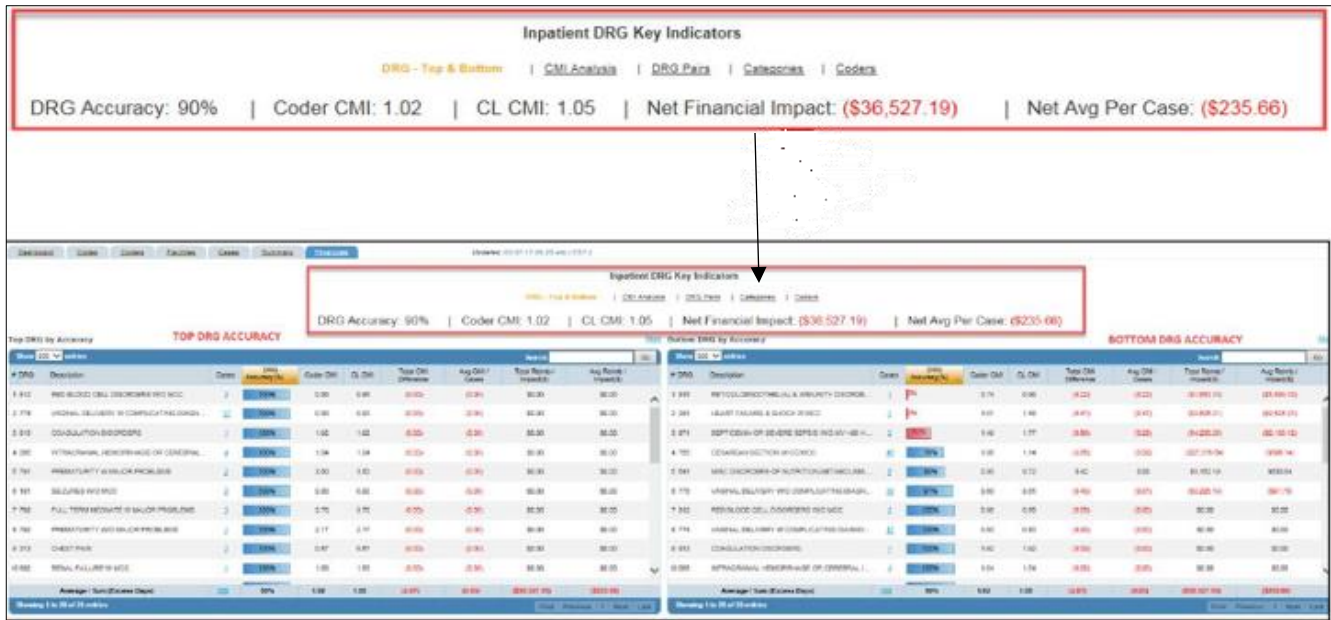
Inpatient DRG Key Indicators

DRG - Top & Bottom | CMI Analysis | DRG Pairs | Categories | Coders

DRG Accuracy: 90% | Coder CMI: 1.02 | CL CMI: 1.05 | Net Financial Impact: ($36,527.19) | Net Avg Per Case: ($235.66)

Dashboard Coder Coders Facilities Cases Summary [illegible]

Updated: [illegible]

Inpatient DRG Key Indicators

DRG - Top & Bottom | CMI Analysis | DRG Pairs | Categories | Coders

DRG Accuracy: 90% | Coder CMI: 1.02 | CL CMI: 1.05 | Net Financial Impact: ($36,527.19) | Net Avg Per Case: ($235.66)

Top DRG by Accuracy TOP DRG ACCURACY

Bottom DRG by Accuracy BOTTOM DRG ACCURACY

Show 100 entries Search Go

| # DRG | Description | Cases | DRG Accuracy(%) | Coder CMI | CL CMI | Total CMI Difference | Avg CMI / Cases | Total Reimb / Impact($) | Avg Reimb / Impact($) |
|---|---|---|---|---|---|---|---|---|---|
| 1 812 | RED BLOOD CELL DISORDERS W/O MCC | 2 | 100% | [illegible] | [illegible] | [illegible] | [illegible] | $0.00 | $0.00 |
| 2 775 | VAGINAL DELIVERY W COMPLICATING DIAGN... | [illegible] | 100% | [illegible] | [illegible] | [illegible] | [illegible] | $0.00 | $0.00 |
| 3 813 | COAGULATION DISORDERS | 2 | 100% | 1.62 | 1.62 | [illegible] | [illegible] | $0.00 | $0.00 |
| 4 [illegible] | INTRACRANIAL HEMORRHAGE OR CEREBRAL... | 2 | 100% | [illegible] | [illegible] | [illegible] | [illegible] | $0.00 | $0.00 |
| 5 791 | PREMATURITY W MAJOR PROBLEMS | 2 | 100% | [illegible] | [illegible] | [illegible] | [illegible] | $0.00 | $0.00 |
| 6 101 | SEIZURES W/O MCC | 2 | 100% | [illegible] | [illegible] | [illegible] | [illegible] | $0.00 | $0.00 |
| 7 793 | FULL TERM NEONATE W MAJOR PROBLEMS | 2 | 100% | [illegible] | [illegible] | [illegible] | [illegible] | $0.00 | $0.00 |
| 8 792 | PREMATURITY W/O MAJOR PROBLEMS | 2 | 100% | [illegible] | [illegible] | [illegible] | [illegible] | $0.00 | $0.00 |
| 9 313 | CHEST PAIN | 2 | 100% | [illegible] | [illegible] | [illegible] | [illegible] | $0.00 | $0.00 |
| 10 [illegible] | RENAL FAILURE W MCC | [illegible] | 100% | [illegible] | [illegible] | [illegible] | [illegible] | $0.00 | $0.00 |
| | Average / Sum (Excess Days) | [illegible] | 90% | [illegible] | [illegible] | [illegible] | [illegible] | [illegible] | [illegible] |

Showing 1 to 20 of 20 entries First Previous 1 Next Last

| # DRG | Description | Cases | DRG Accuracy(%) | Coder CMI | CL CMI | Total CMI Difference | Avg CMI / Cases | Total Reimb / Impact($) | Avg Reimb / Impact($) |
|---|---|---|---|---|---|---|---|---|---|
| 1 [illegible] | RETICULOENDOTHELIAL & IMMUNITY DISORDE... | 1 | 0% | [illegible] | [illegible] | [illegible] | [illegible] | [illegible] | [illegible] |
| 2 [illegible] | HEART FAILURE & SHOCK W MCC | 1 | 0% | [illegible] | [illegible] | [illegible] | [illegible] | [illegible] | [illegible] |
| 3 871 | SEPTICEMIA OR SEVERE SEPSIS W/O MV >96 H... | 2 | 50% | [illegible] | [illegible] | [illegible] | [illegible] | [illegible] | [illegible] |
| 4 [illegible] | CESAREAN SECTION W CC/MCC | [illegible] | 75% | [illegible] | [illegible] | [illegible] | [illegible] | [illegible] | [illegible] |
| 5 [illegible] | MISC DISORDERS OF NUTRITION,METABOLISM... | 2 | 80% | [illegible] | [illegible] | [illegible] | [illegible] | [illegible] | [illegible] |
| 6 775 | VAGINAL DELIVERY W/O COMPLICATING DIAGN... | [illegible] | 97% | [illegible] | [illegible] | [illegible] | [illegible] | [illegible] | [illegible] |
| 7 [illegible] | RED BLOOD CELL DISORDERS W/O MCC | 2 | 100% | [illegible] | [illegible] | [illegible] | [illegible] | $0.00 | $0.00 |
| 8 774 | VAGINAL DELIVERY W COMPLICATING DIAGN... | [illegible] | 100% | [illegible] | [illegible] | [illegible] | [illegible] | $0.00 | $0.00 |
| 9 813 | COAGULATION DISORDERS | 2 | 100% | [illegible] | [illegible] | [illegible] | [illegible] | $0.00 | $0.00 |
| 10 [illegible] | INTRACRANIAL HEMORRHAGE OR CEREBRAL I... | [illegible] | 100% | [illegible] | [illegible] | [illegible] | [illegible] | $0.00 | $0.00 |
| | Average / Sum (Excess Days) | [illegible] | 90% | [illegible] | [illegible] | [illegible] | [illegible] | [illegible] | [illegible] |

Showing 1 to 20 of 20 entries First Previous 1 Next Last